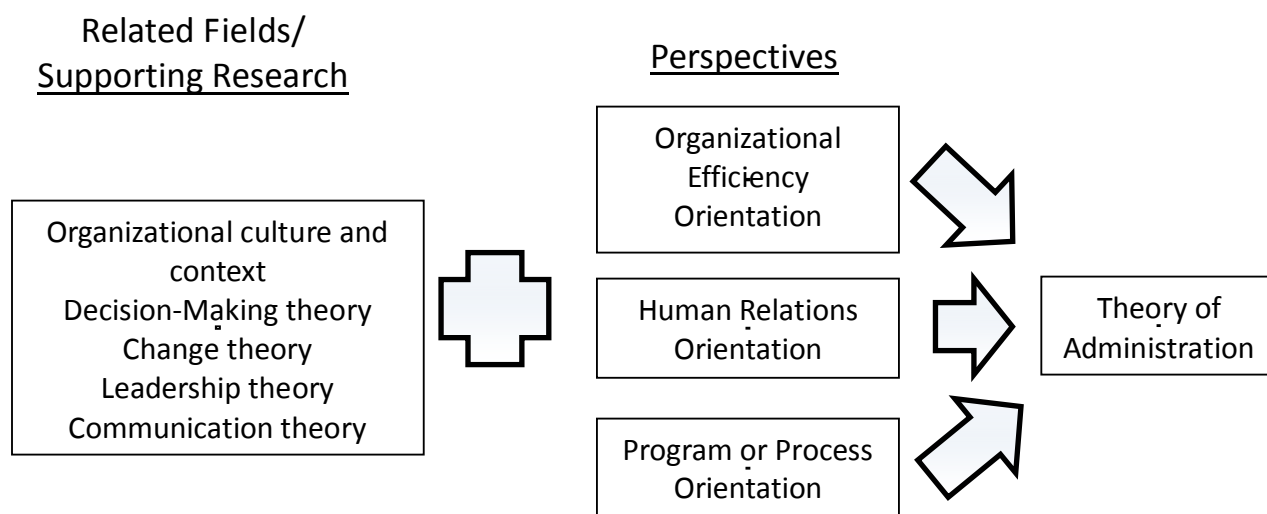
Related Fields/
Supporting Research

Perspectives

Organizational culture and context
Decision-Making theory
Change theory
Leadership theory
Communication theory

Organizational Efficiency Orientation

Human Relations Orientation

Program or Process Orientation

Theory of Administration